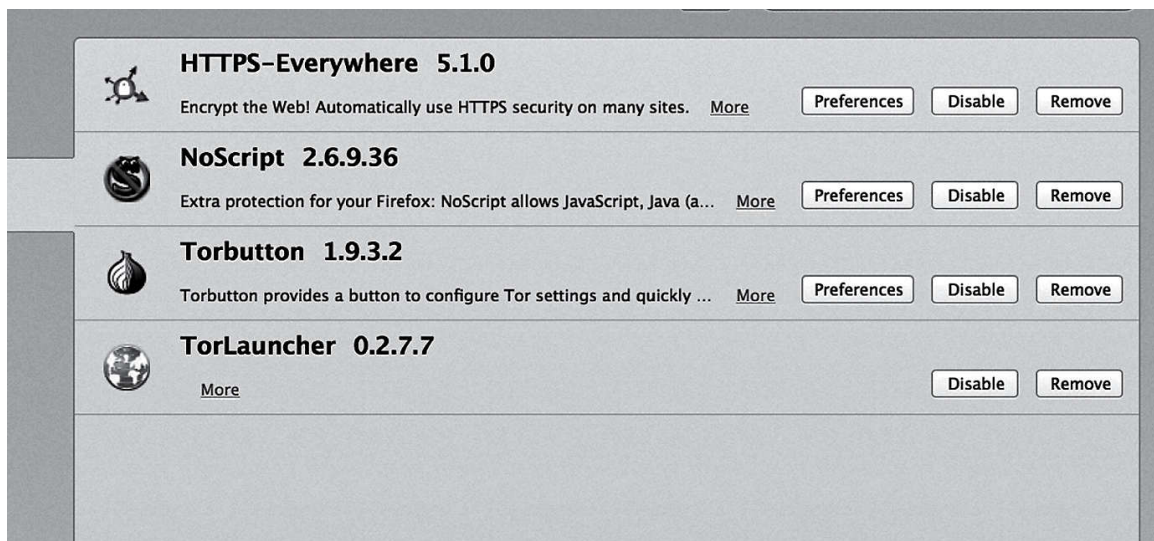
HTTPS-Everywhere 5.1.0

Encrypt the Web! Automatically use HTTPS security on many sites. More

Preferences Disable Remove

NoScript 2.6.9.36

Extra protection for your Firefox: NoScript allows JavaScript, Java (a... More

Preferences Disable Remove

Torbutton 1.9.3.2

Torbutton provides a button to configure Tor settings and quickly ... More

Preferences Disable Remove

TorLauncher 0.2.7.7

More

Disable Remove